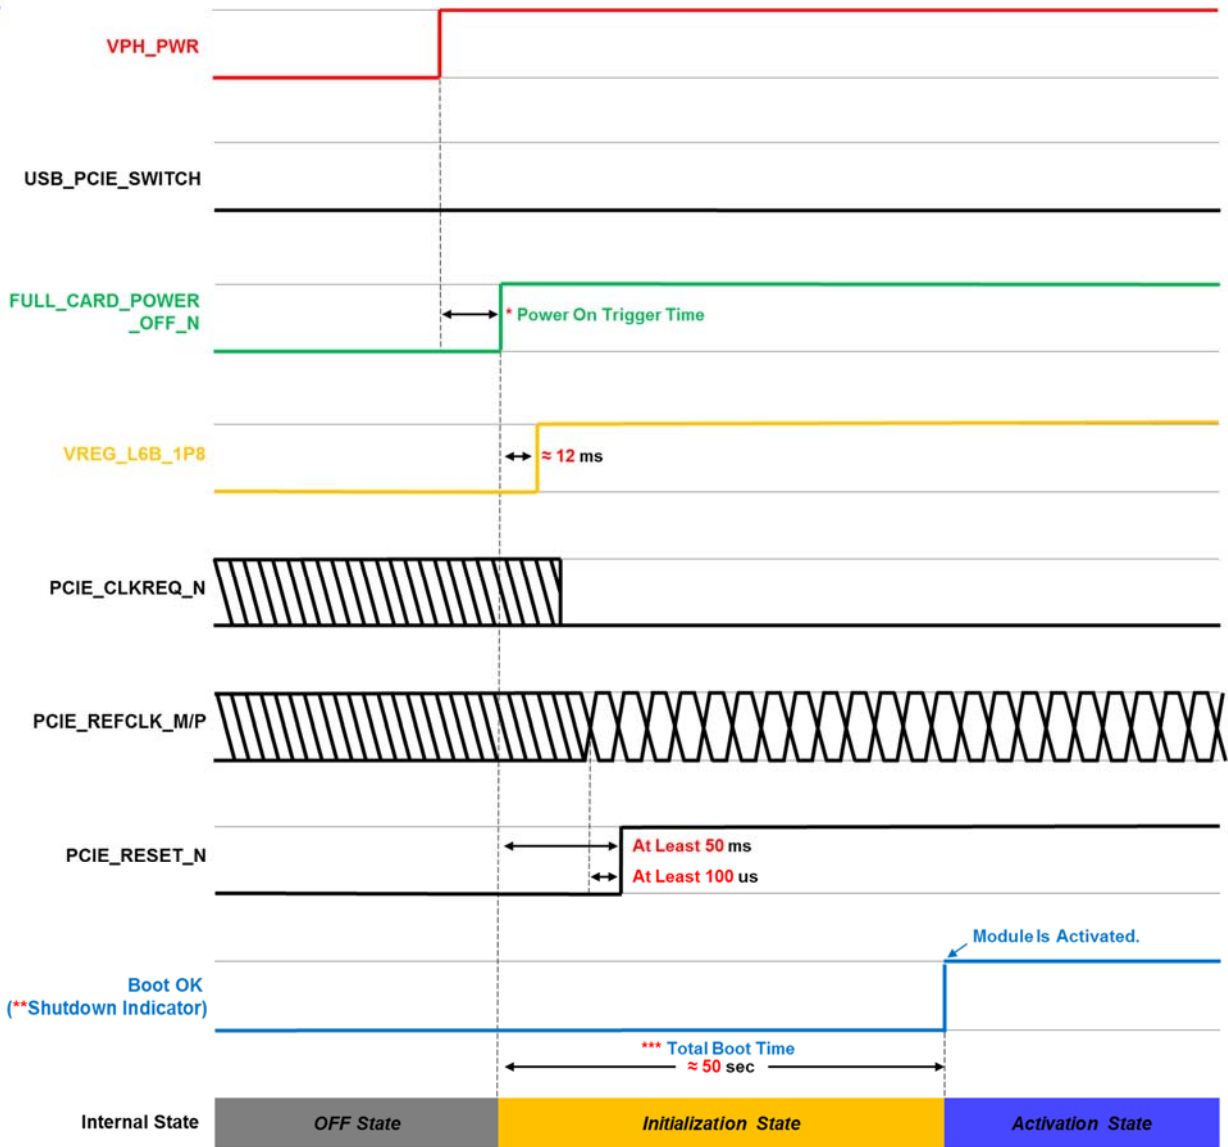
VPH_PWR

USB_PCIE_SWITCH

FULL_CARD_POWER _OFF_N

* Power On Trigger Time

VREG_L6B_1P8

≈ 12 ms

PCIE_CLKREQ_N

PCIE_REFCLK_M/P

PCIE_RESET_N

At Least 50 ms

At Least 100 us

Module Is Activated.

Boot OK
(**Shutdown Indicator)

*** Total Boot Time
≈ 50 sec

Internal State

OFF State

Initialization State

Activation State